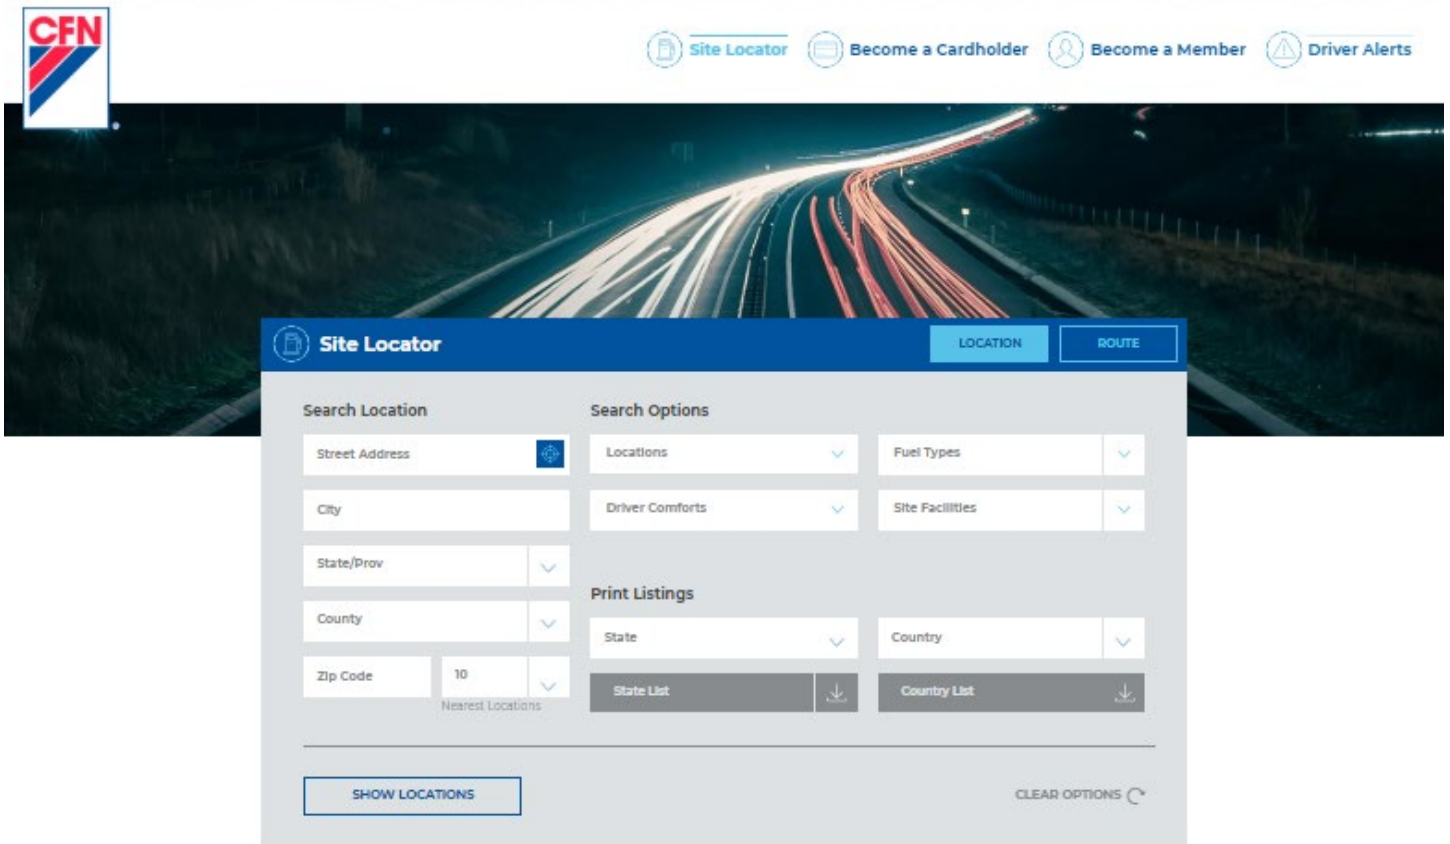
CFN

Site Locator  Become a Cardholder  Become a Member  Driver Alerts

Site Locator

LOCATION  ROUTE

Search Location

Street Address

City

State/Prov

County

Zip Code  10

Nearest Locations

Search Options

Locations  Fuel Types

Driver Comforts  Site Facilities

Print Listings

State  Country

State List  Country List

SHOW LOCATIONS

CLEAR OPTIONS